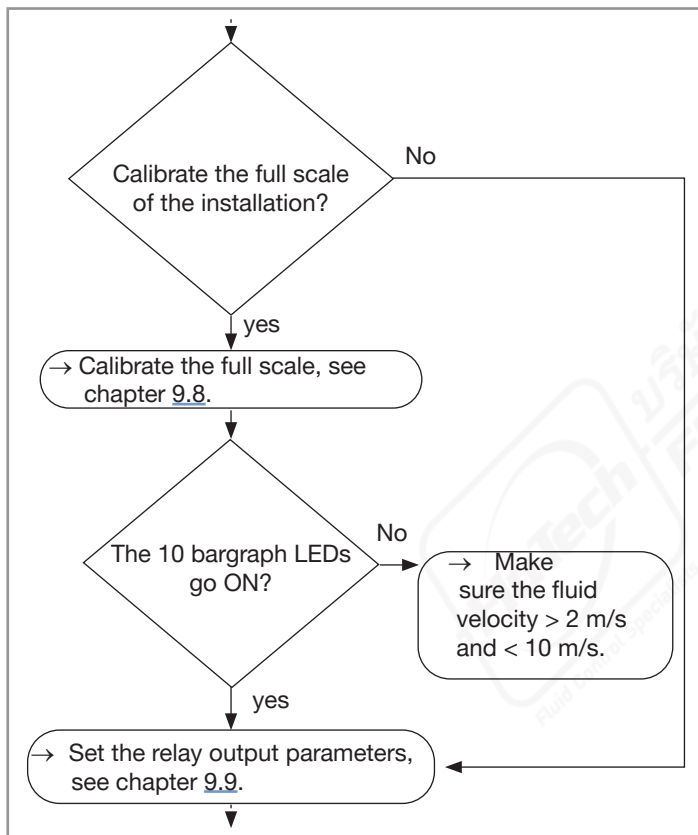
Calibrate the full scale of the installation?

No

yes

→ Calibrate the full scale, see chapter 9.8.

The 10 bargraph LEDs go ON?

No

→ Make sure the fluid velocity > 2 m/s and < 10 m/s.

yes

→ Set the relay output parameters, see chapter 9.9.